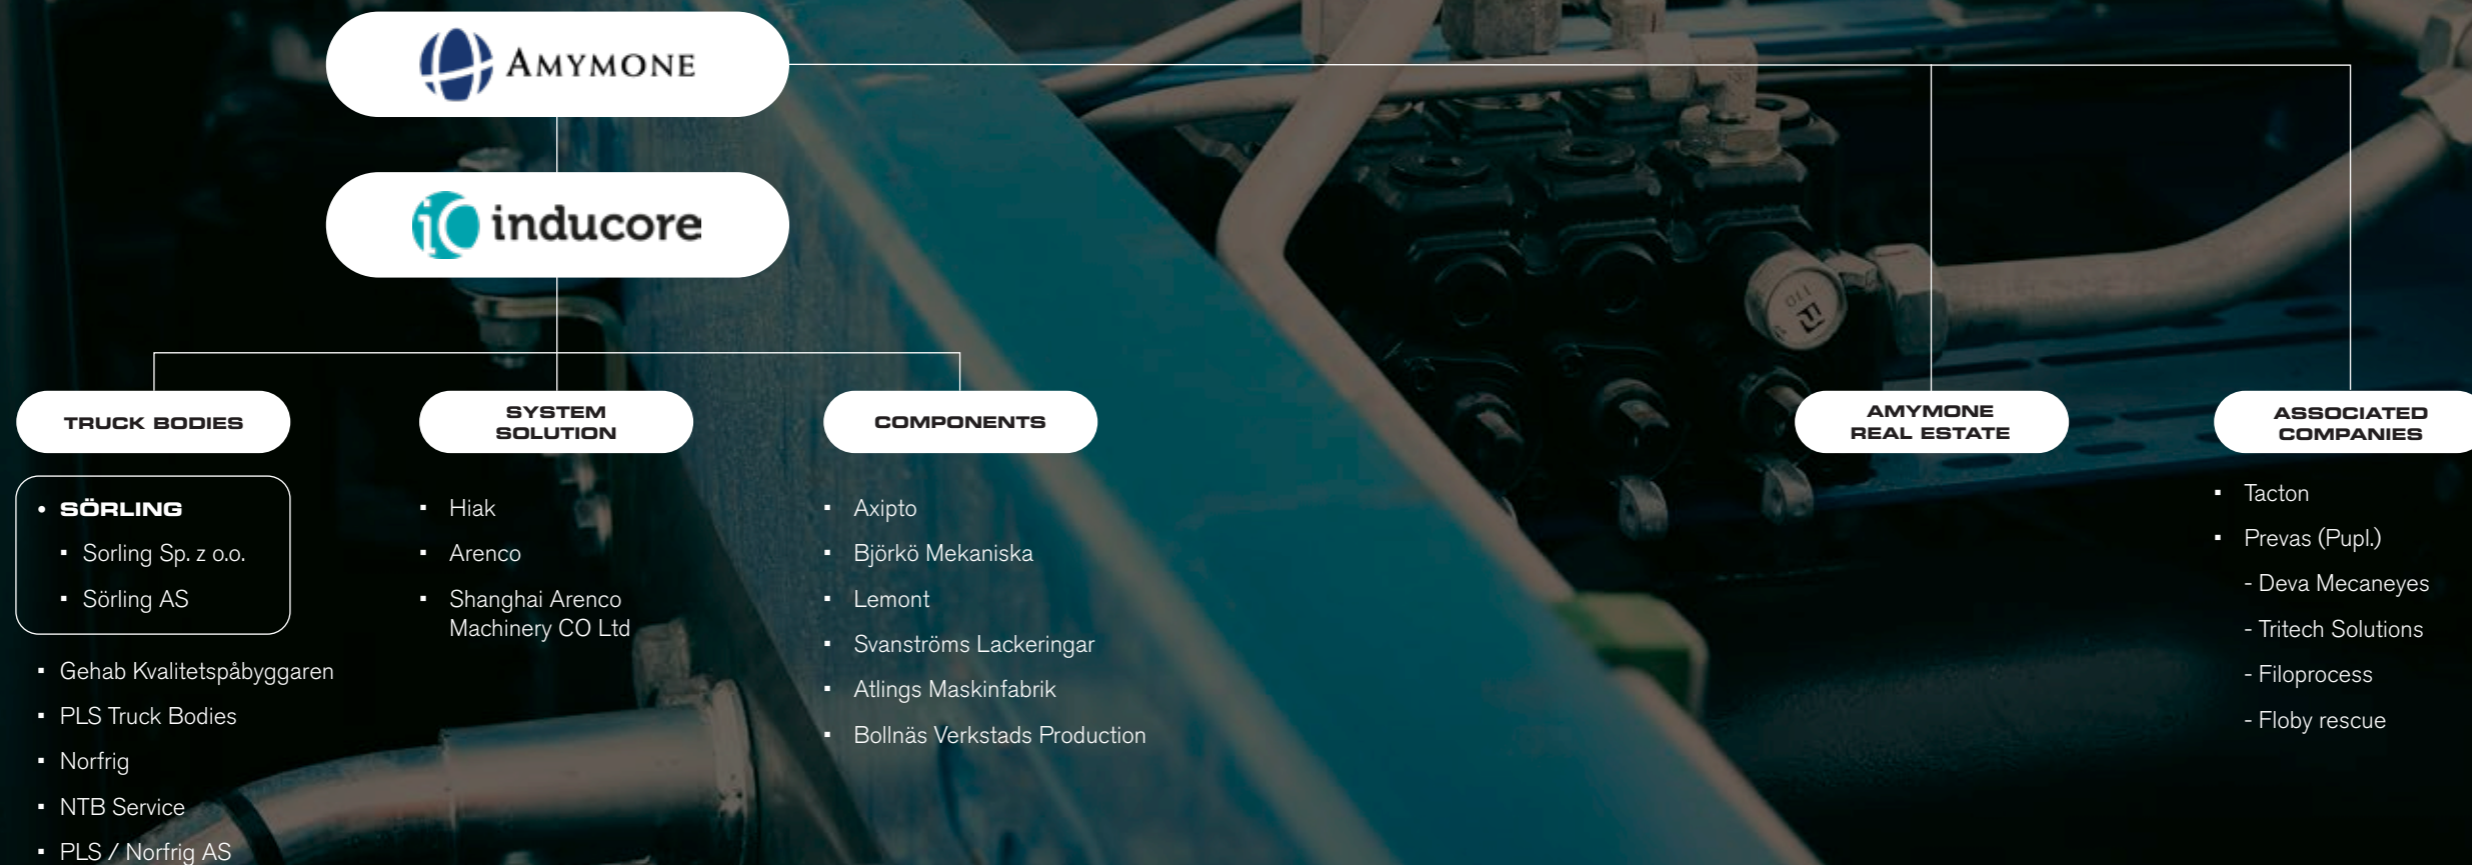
AMYMONE

inducore

TRUCK BODIES

SYSTEM SOLUTION

COMPONENTS

AMYMONE REAL ESTATE

ASSOCIATED COMPANIES

- SÖRLING
  - Sorling Sp. z o.o.
  - Sörling AS
- Gehab Kvalitetspåbyggaren
- PLS Truck Bodies
- Norfrig
- NTB Service
- PLS / Norfrig AS

- Hiak
- Arenco
- Shanghai Arenco Machinery CO Ltd

- Axipto
- Björkö Mekaniska
- Lemont
- Svanströms Lackeringar
- Atlings Maskinfabrik
- Bollnäs Verkstads Production

- Tacton
- Prevas (Pupl.)
  - Deva Mecaneyes
  - Tritech Solutions
  - Filoprocess
  - Floby rescue